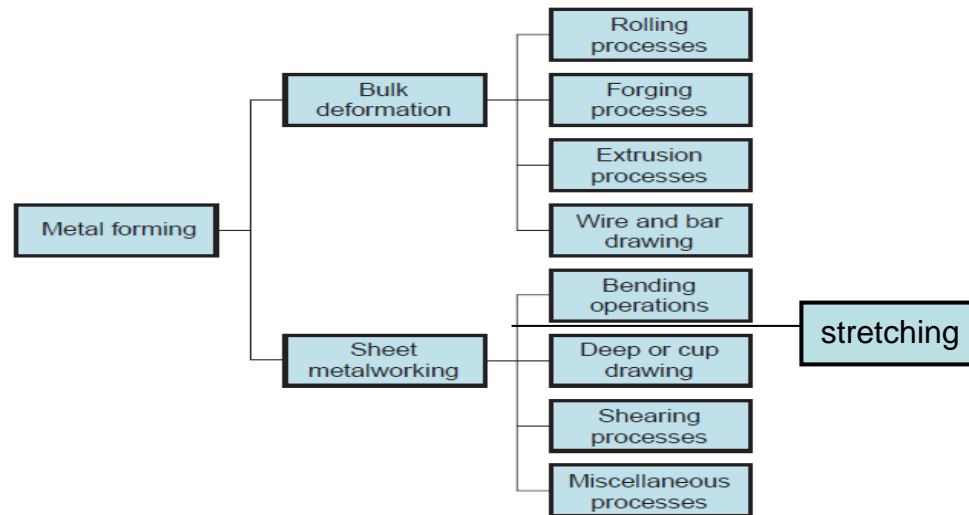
Metal forming

Bulk deformation

Rolling processes

Forging processes

Extrusion processes

Wire and bar drawing

Sheet metalworking

Bending operations

stretching

Deep or cup drawing

Shearing processes

Miscellaneous processes